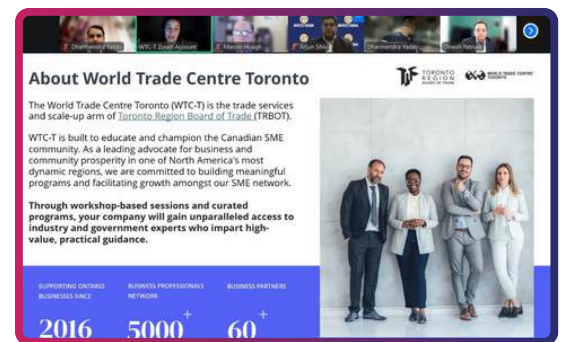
Dharmendra Yadav
WTC-T Zoom Account
Marcus Hough
Arjun Shel
Dharmendra Yadav
Dinesh Rathod

About World Trade Centre Toronto

TORONTO REGION BOARD OF TRADE
WORLD TRADE CENTRE TORONTO

The World Trade Centre Toronto (WTC-T) is the trade services and scale-up arm of Toronto Region Board of Trade (TRBOT).

WTC-T is built to educate and champion the Canadian SME community. As a leading advocate for business and community prosperity in one of North America's most dynamic regions, we are committed to building meaningful programs and facilitating growth amongst our SME network.

Through workshop-based sessions and curated programs, your company will gain unparalleled access to industry and government experts who impart high-value, practical guidance.

SUPPORTING ONTARIO BUSINESSES SINCE
2016

BUSINESS PROFESSIONALS NETWORK
5000+

BUSINESS PARTNERS
60+